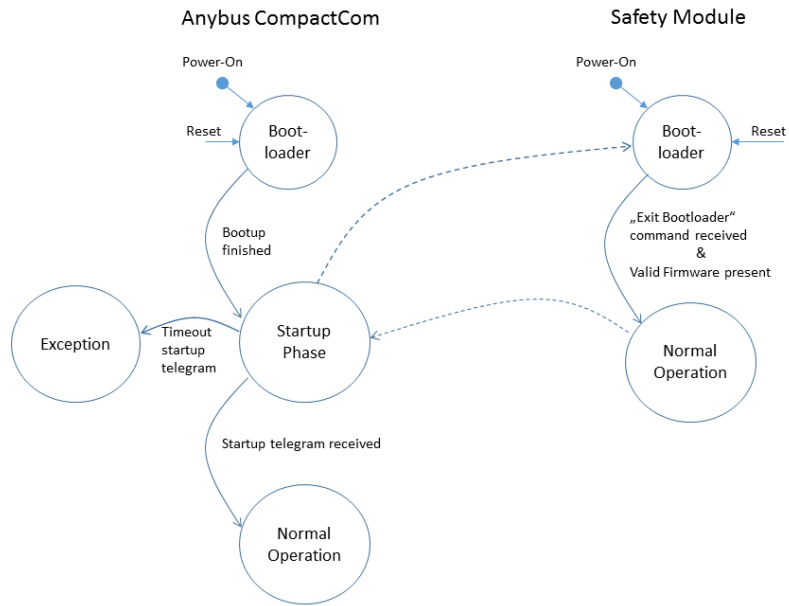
Anybus CompactCom

Safety Module

Power-On

Reset

Boot-loader

Bootup finished

Exception

Timeout startup telegram

Startup Phase

Startup telegram received

Normal Operation

Power-On

Boot-loader

Reset

„Exit Bootloader“ command received & Valid Firmware present

Normal Operation